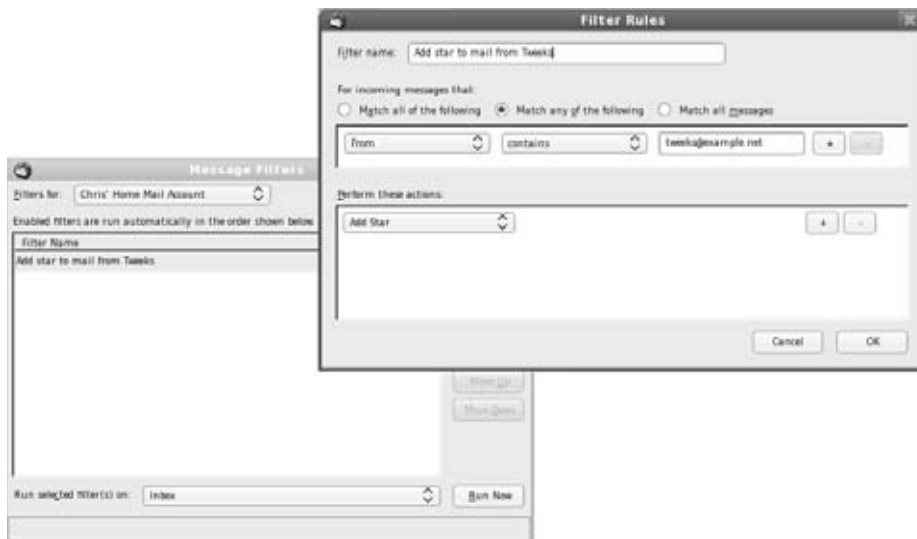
Filter Rules

Filter name: Add star to mail from Tweeks

For incoming messages that:

Match all of the following

Match any of the following

Match all messages

From

contains

tweeks@example.net

+

-

Perform these actions:

Add Star

+

-

Cancel

OK

Message Filters

Filters for: Chris' Home Mail Account

Enabled filters are run automatically in the order shown below

Filter Name

Add star to mail from Tweeks

Move Up

Move Down

Run selected filter(s) on: Inbox

Run Now